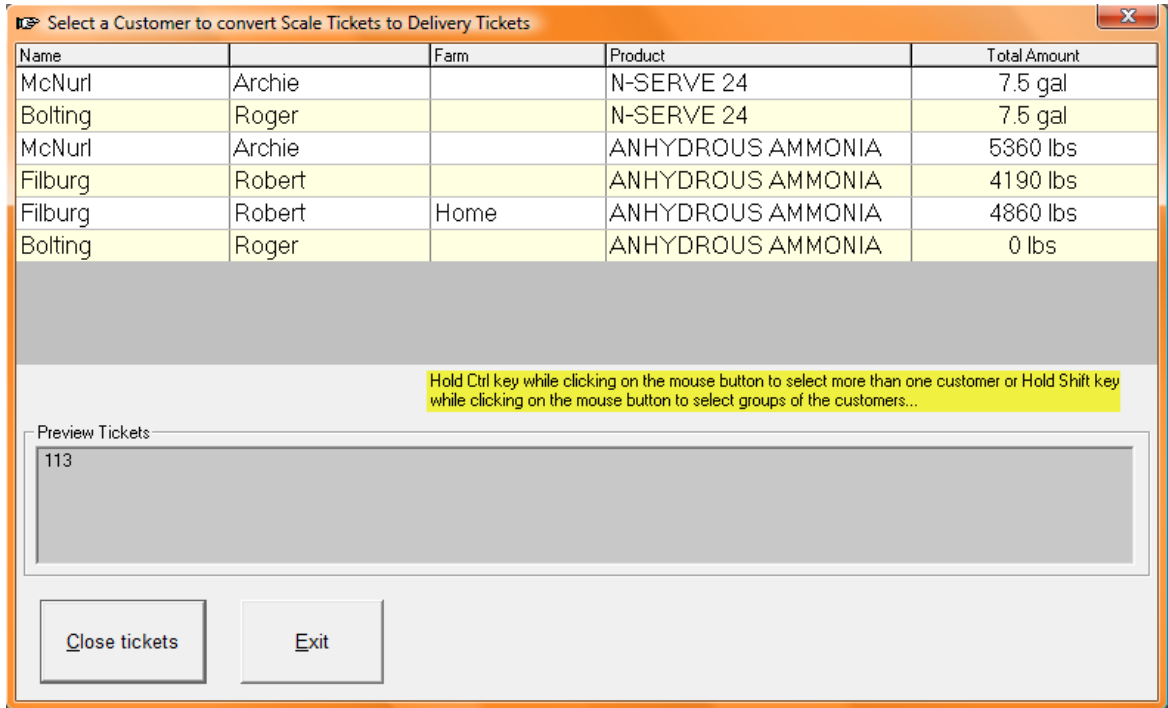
Select a Customer to convert Scale Tickets to Delivery Tickets

| Name | | Farm | Product | Total Amount |
|---|---|---|---|---|
| McNurl | Archie | | N-SERVE 24 | 7.5 gal |
| Bolting | Roger | | N-SERVE 24 | 7.5 gal |
| McNurl | Archie | | ANHYDROUS AMMONIA | 5360 lbs |
| Filburg | Robert | | ANHYDROUS AMMONIA | 4190 lbs |
| Filburg | Robert | Home | ANHYDROUS AMMONIA | 4860 lbs |
| Bolting | Roger | | ANHYDROUS AMMONIA | 0 lbs |

Hold Ctrl key while clicking on the mouse button to select more than one customer or Hold Shift key while clicking on the mouse button to select groups of the customers...

Preview Tickets

113

Close tickets

Exit